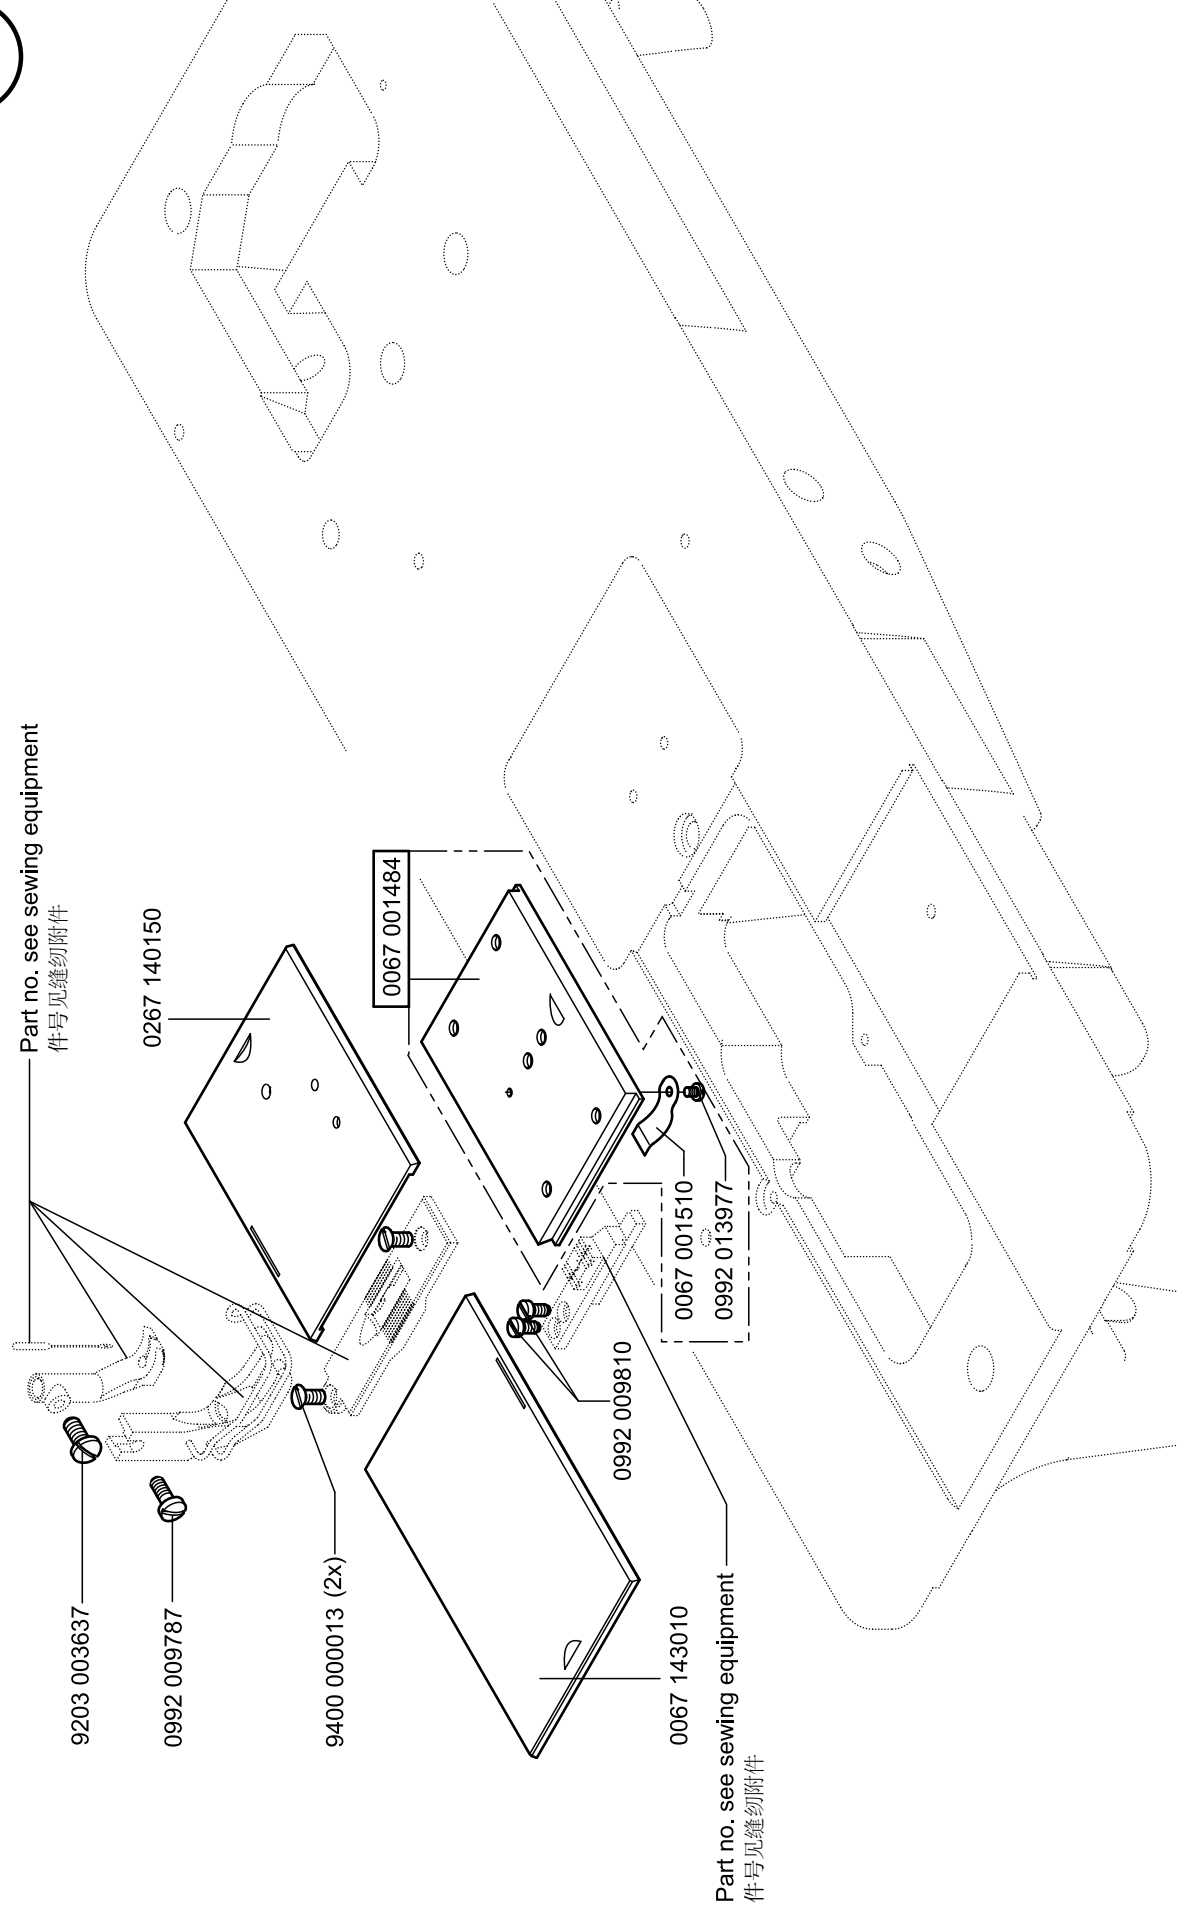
Part no. see sewing equipment
件号见缝纫附件

0267 140150

0067 001484

0067 001510

0992 013977

0992 009810

9203 003637

0992 009787

9400 000013 (2x)

0067 143010

Part no. see sewing equipment
件号见缝纫附件